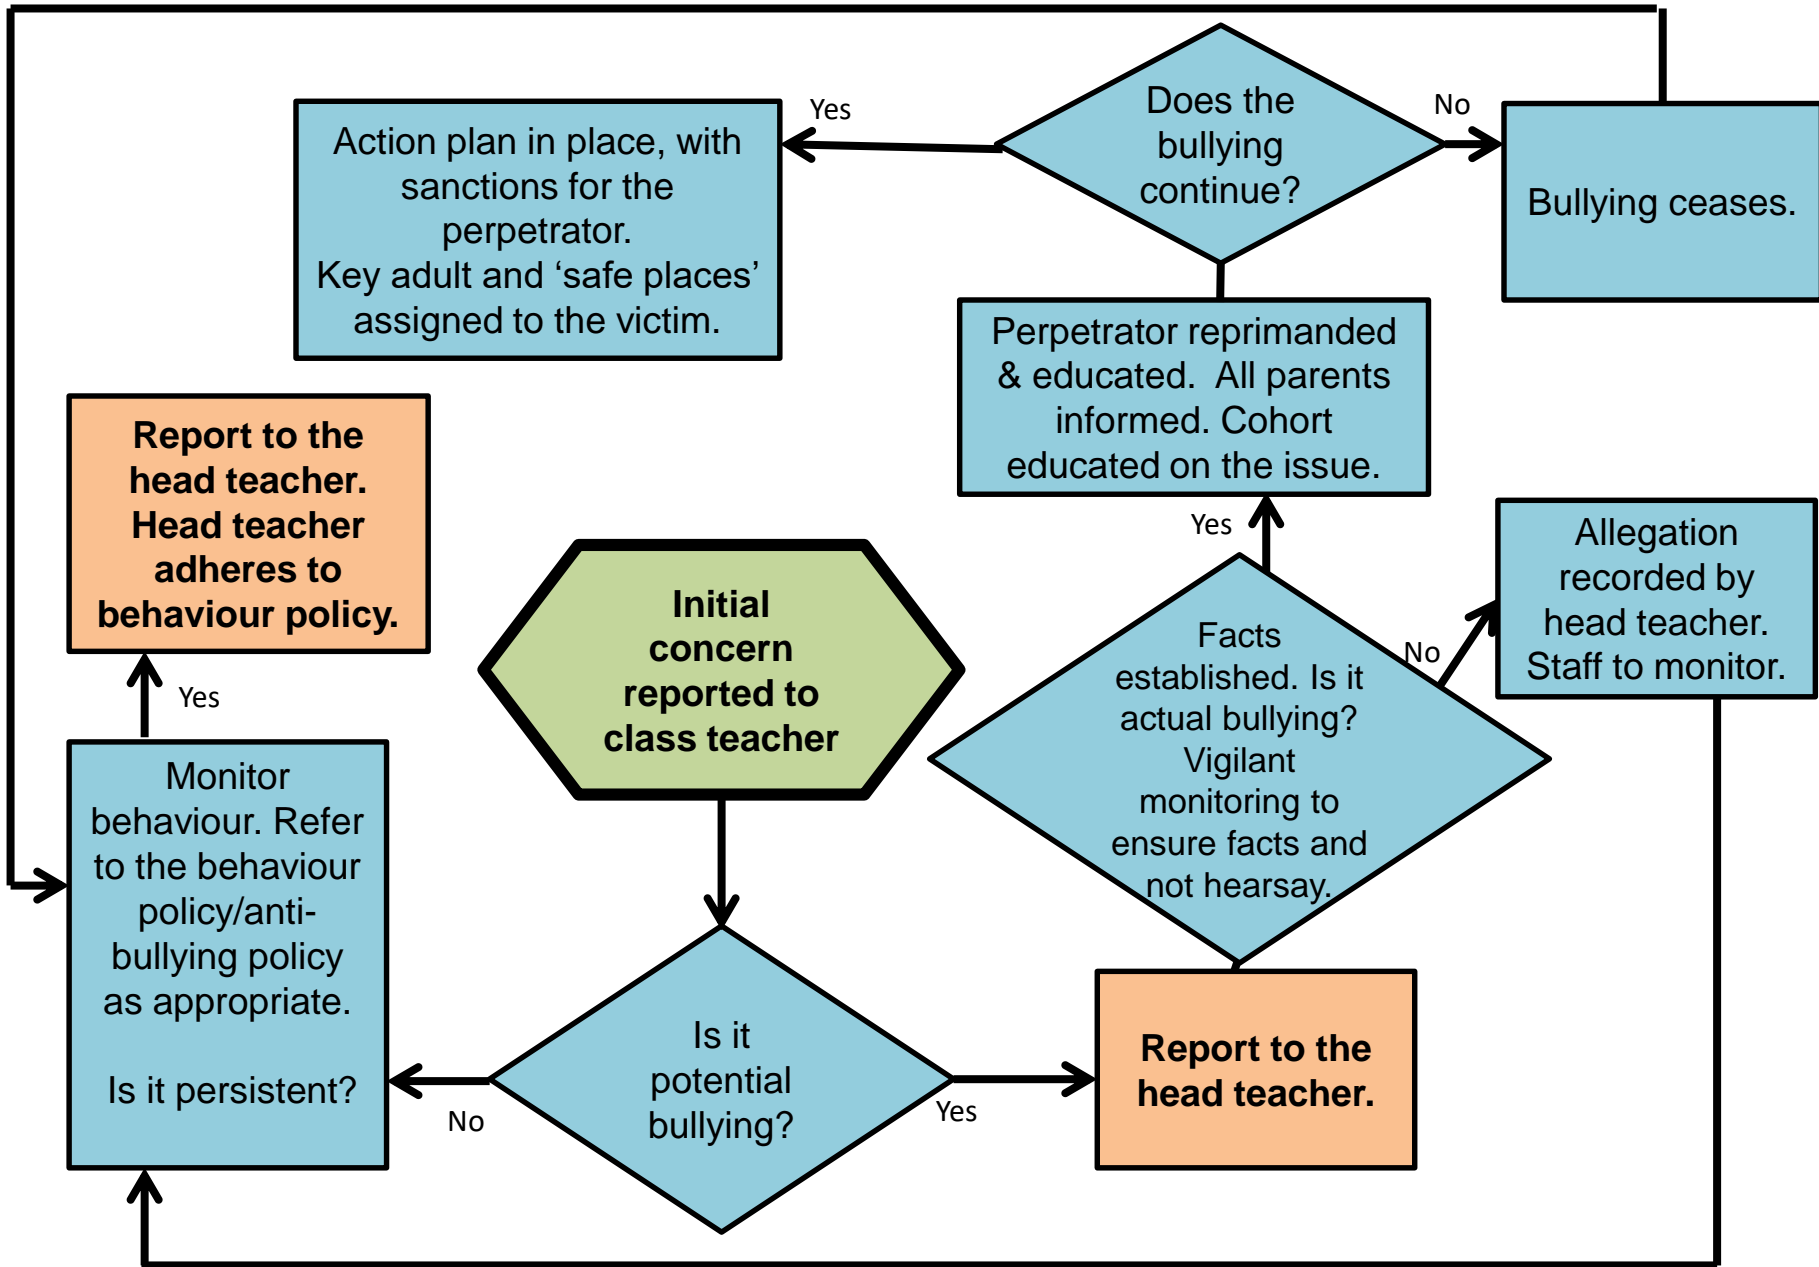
Action plan in place, with sanctions for the perpetrator.
Key adult and 'safe places' assigned to the victim.

Yes

Does the bullying continue?

No

Bullying ceases.

Perpetrator reprimanded & educated. All parents informed. Cohort educated on the issue.

Report to the head teacher. Head teacher adheres to behaviour policy.

Yes

Initial concern reported to class teacher

Yes

Facts established. Is it actual bullying? Vigilant monitoring to ensure facts and not hearsay.

No

Allegation recorded by head teacher. Staff to monitor.

Monitor behaviour. Refer to the behaviour policy/anti-bullying policy as appropriate.

Is it persistent?

No

Is it potential bullying?

Yes

Report to the head teacher.